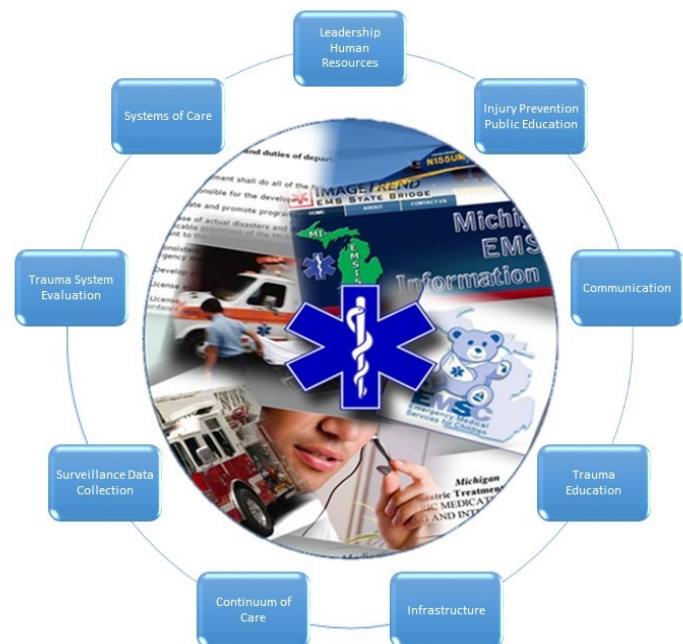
Leadership Human Resources

Injury Prevention Public Education

Communication

Trauma Education

Infrastructure

Continuum of Care

Surveillance Data Collection

Trauma System Evaluation

Systems of Care

and duties of depar

ment shall do all of the

onsible for the develop

ote and promote progra

ase of actual disasters and

icable provisions of the

nt to the

onsistent

Develop

License

License

IMAGE TREND

EMS STATE BRIDGE

Michig

EMS

Information

MI

EMSIS

EMSC

Emergency Medical Services for Children

Michigan

tric Treatment

IC MEDICA

S AND INT

N1550